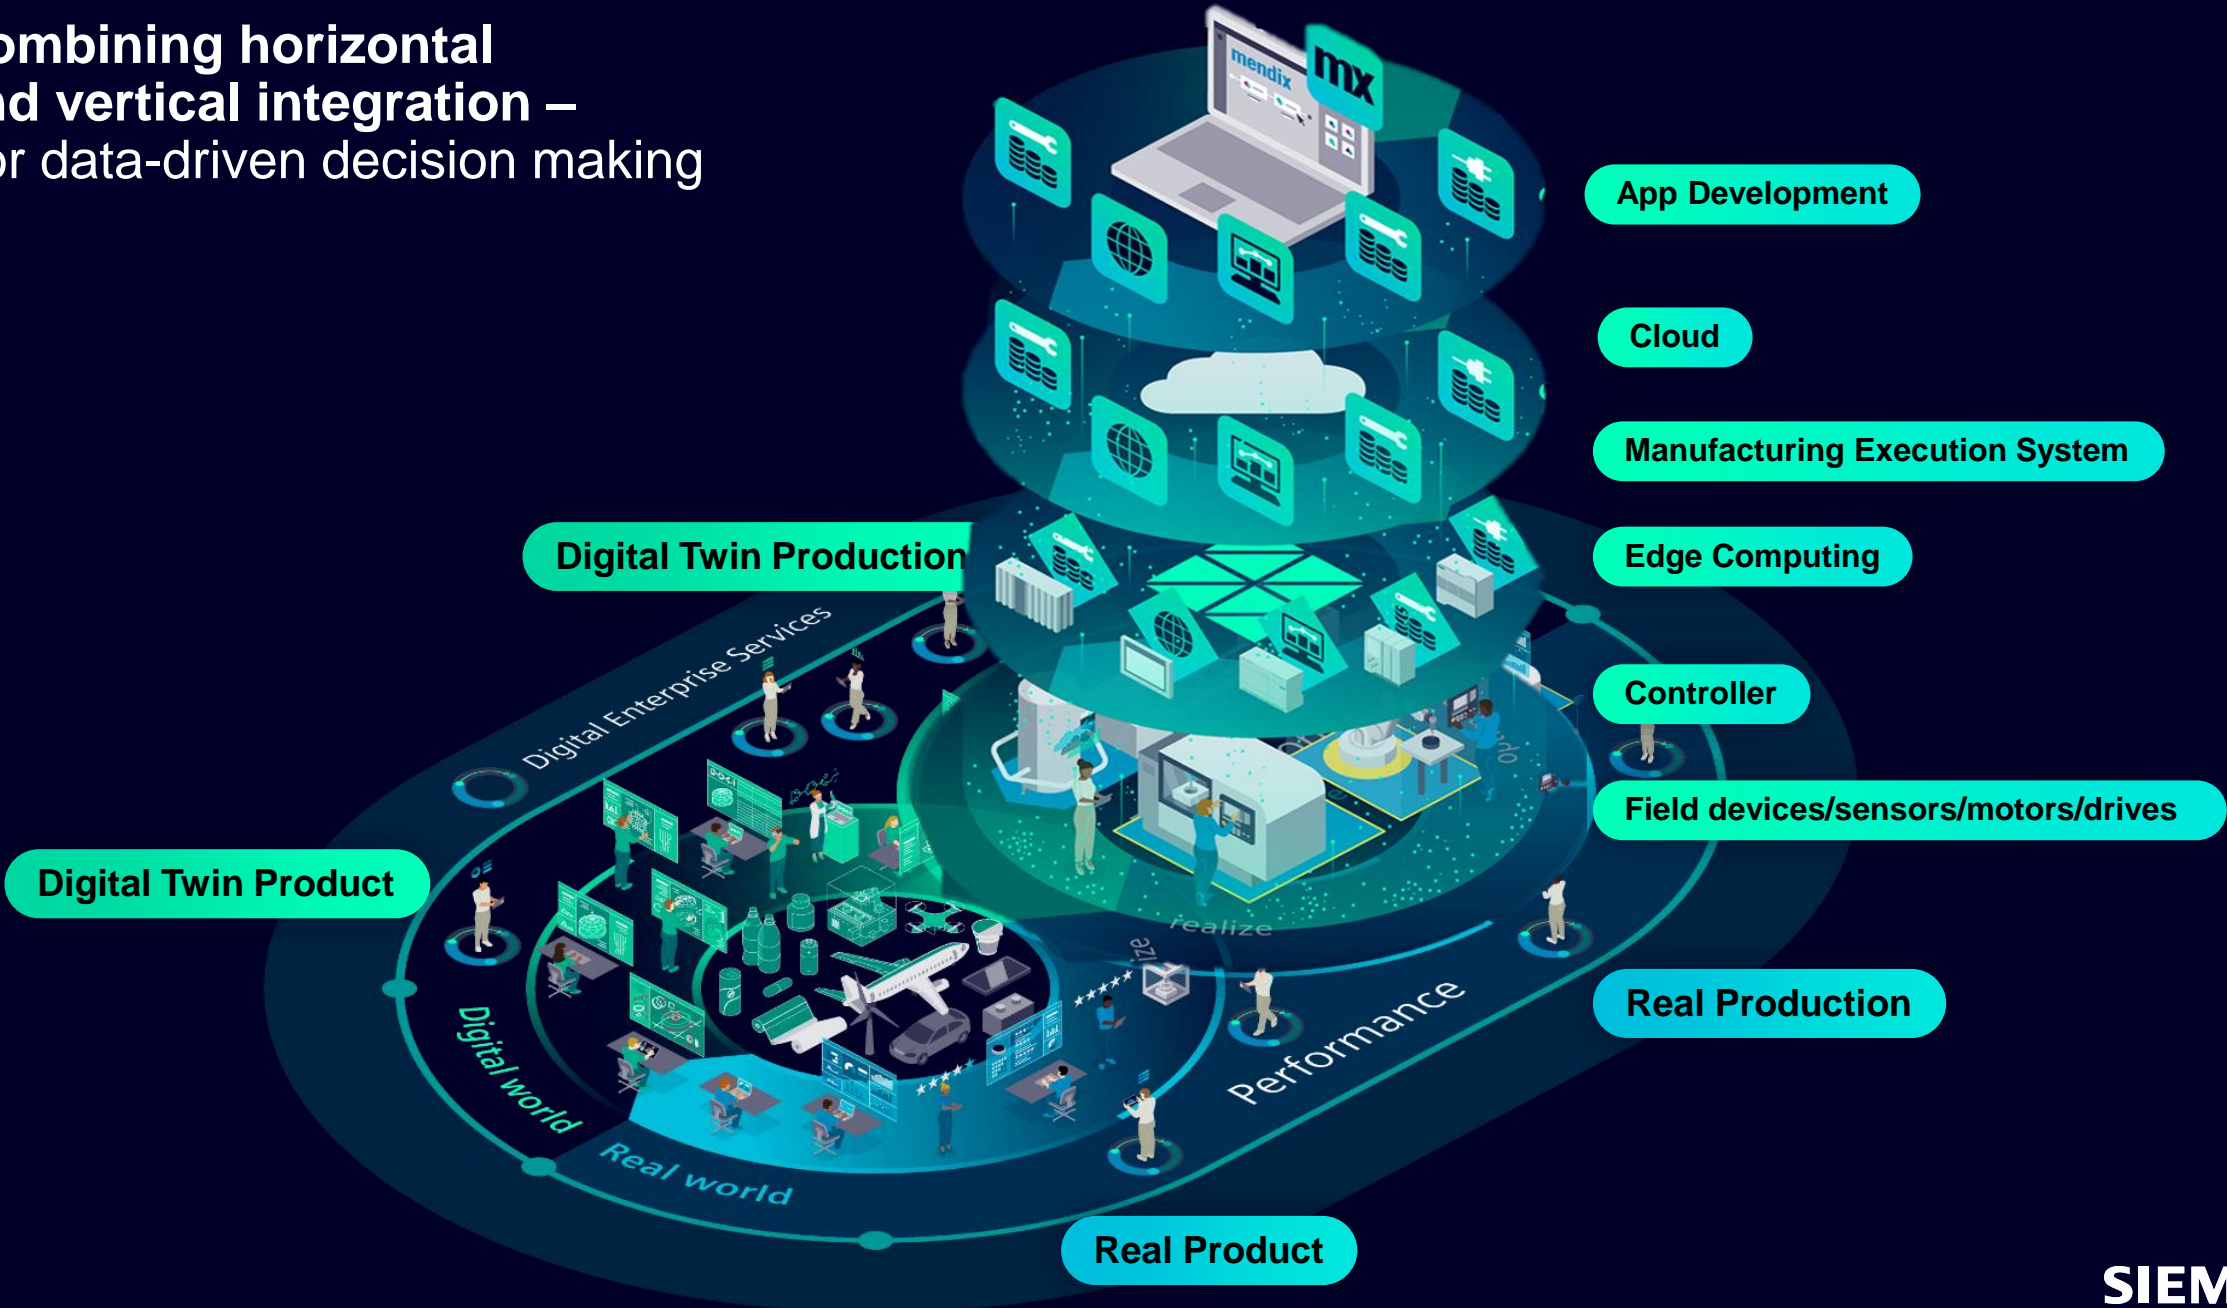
ombining horizontal
nd vertical integration –
or data-driven decision making

mendix
mx

App Development

Cloud

Manufacturing Execution System

Digital Twin Production

Edge Computing

Digital Enterprise Services

Controller

Field devices/sensors/motors/drives

Digital Twin Product

realize

Digital world

Performance

Real Production

Real world

Real Product

SIEM